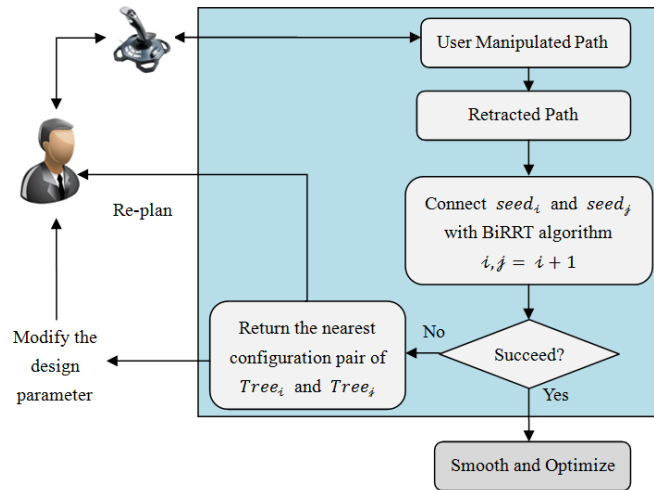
User Manipulated Path

Retracted Path

Connect $seed_i$ and $seed_j$ with BiRRT algorithm $i, j = i + 1$

Re-plan

Return the nearest configuration pair of $Tree_i$ and $Tree_j$

No

Succeed?

Yes

Modify the design parameter

Smooth and Optimize